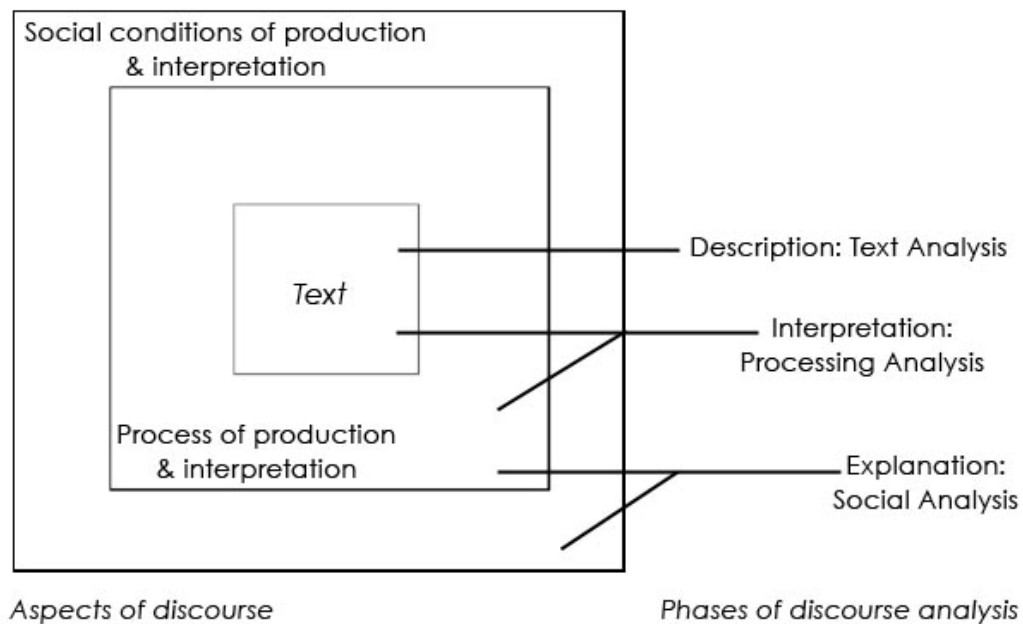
Social conditions of production & interpretation

Text

Description: Text Analysis

Interpretation: Processing Analysis

Process of production & interpretation

Explanation: Social Analysis

Aspects of discourse

Phases of discourse analysis